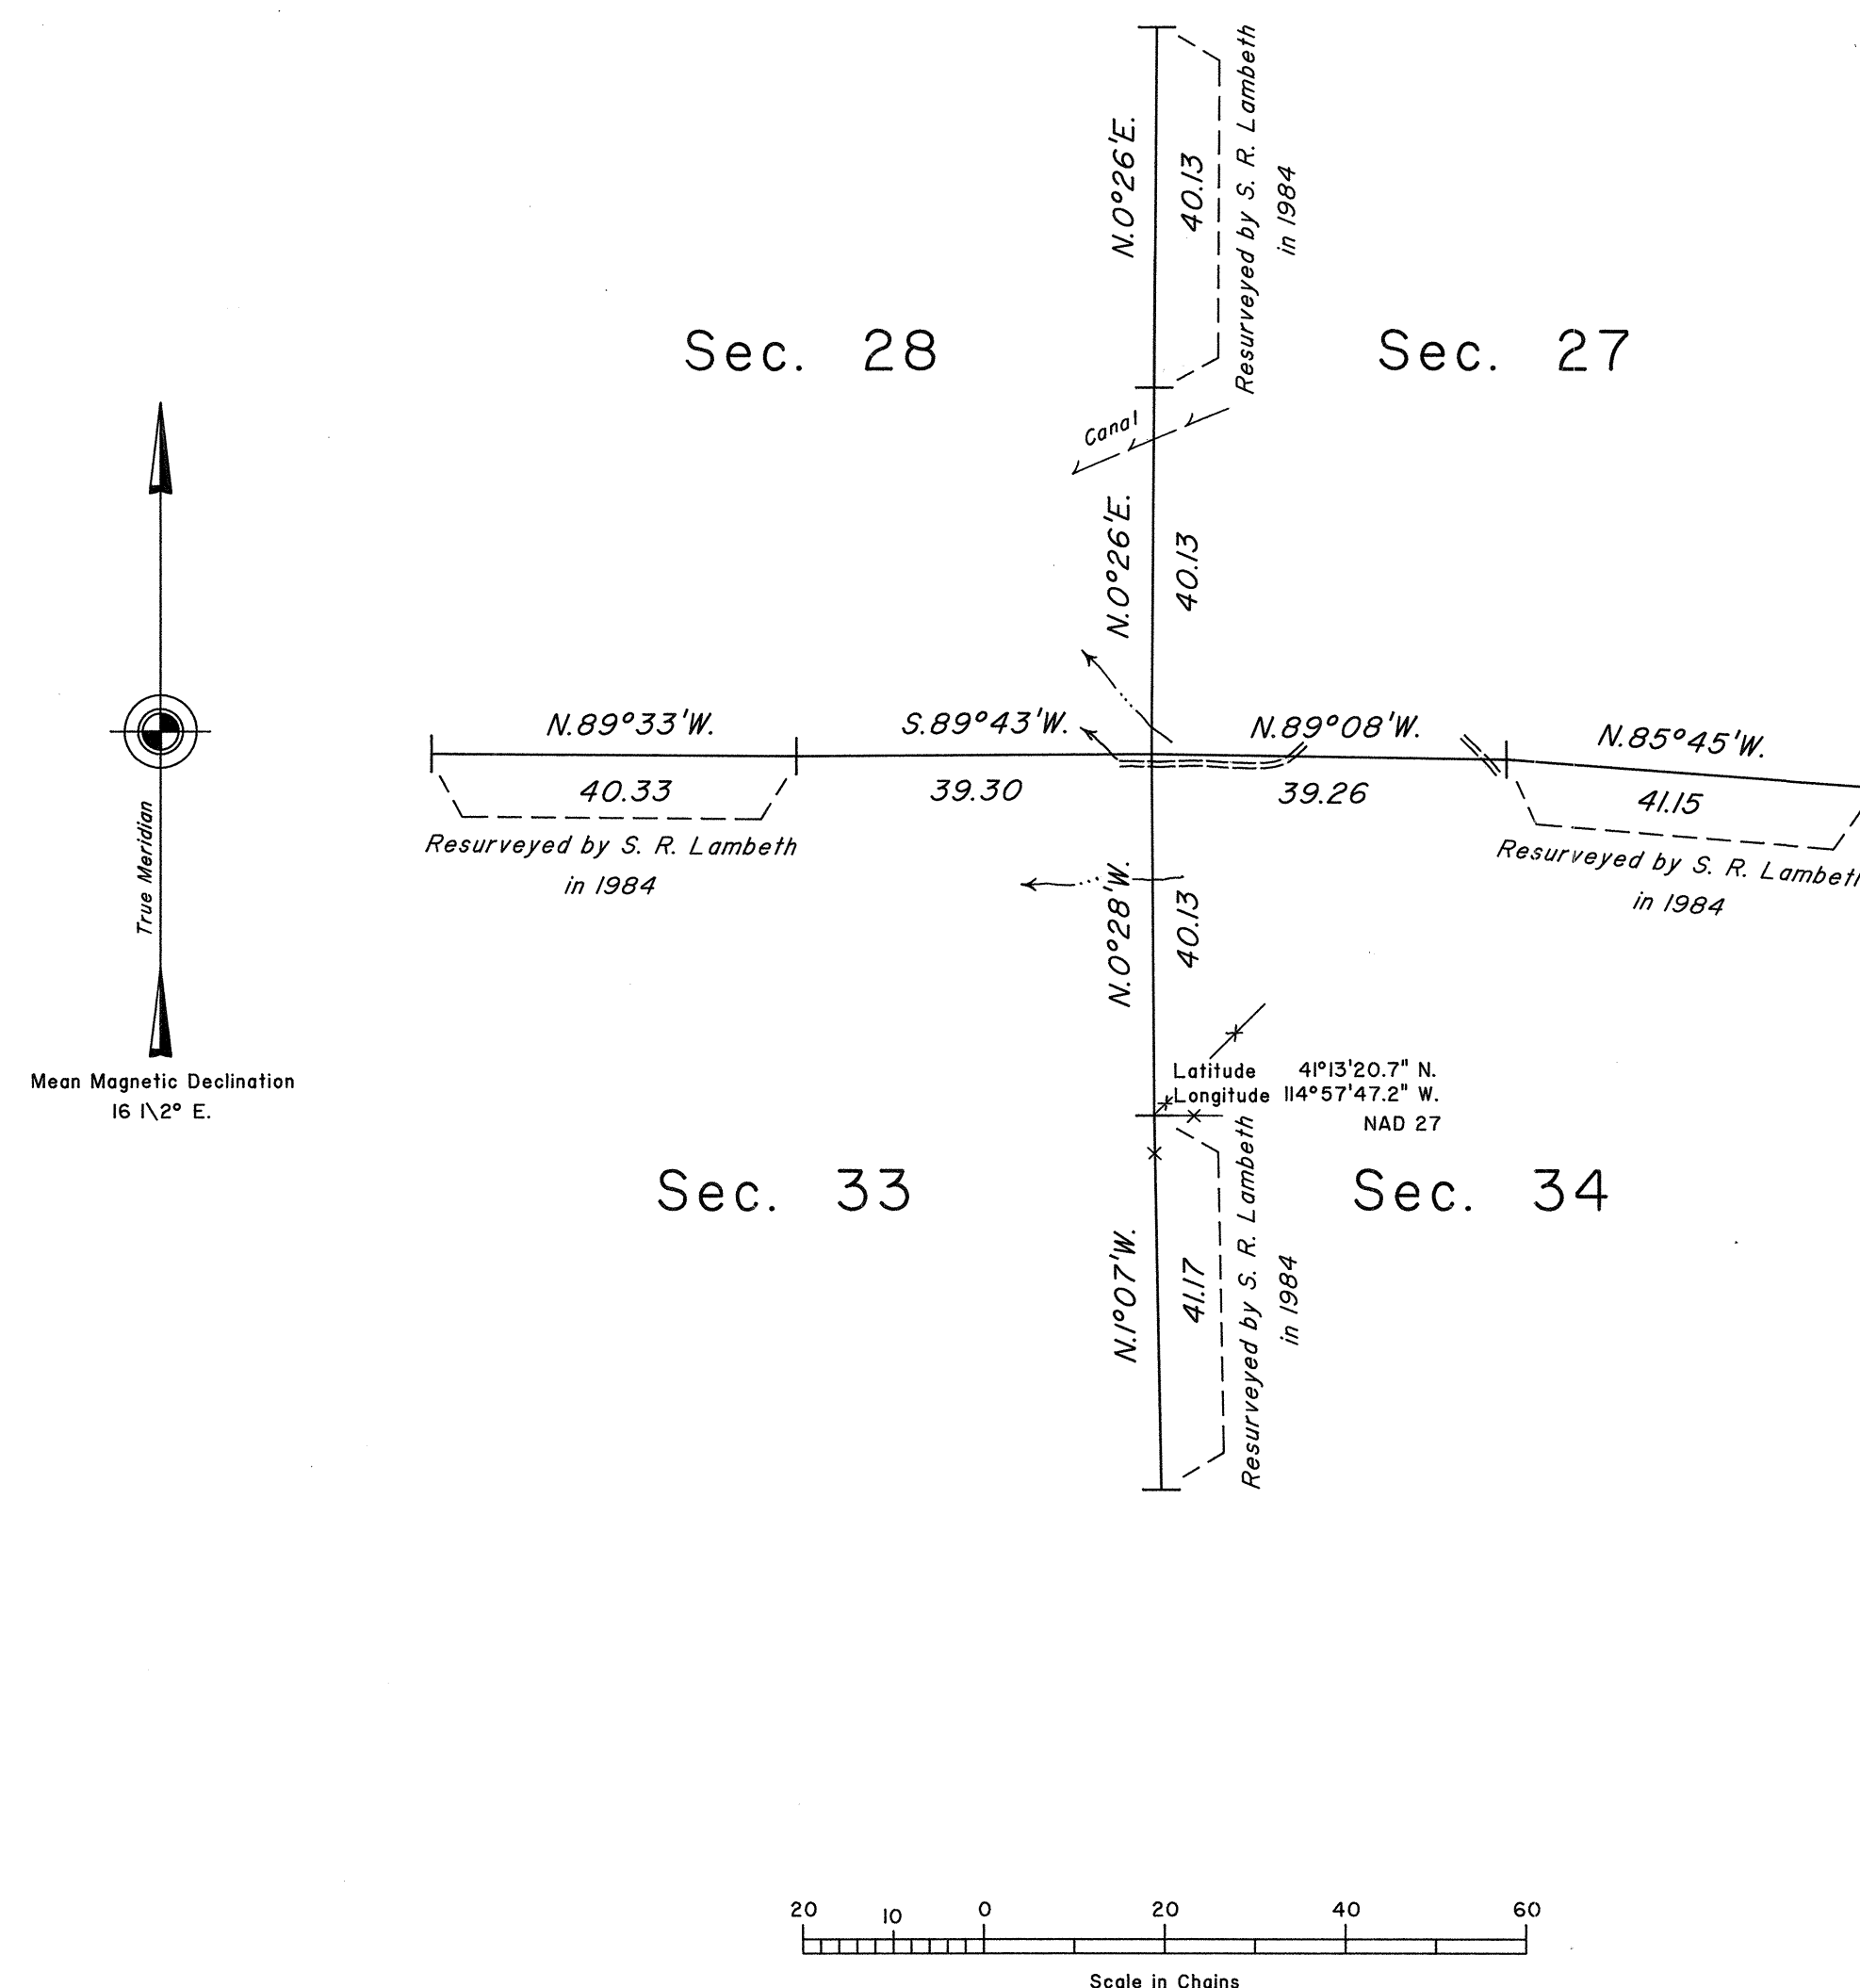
N.0°26'E.
40.13
Resurveyed by S. R. Lambeth in 1984

Sec. 28

Sec. 27

Canal

N.0°26'E.
40.13

True Meridian

N.89°33'W.
40.33
Resurveyed by S. R. Lambeth in 1984

S.89°43'W.
39.30

N.89°08'W.
39.26

N.85°45'W.
41.15
Resurveyed by S. R. Lambeth in 1984

N.0°28'W.
40.13

Mean Magnetic Declination
16 1\2° E.

Latitude 41°13'20.7" N.
Longitude 114°57'47.2" W.
NAD 27

Sec. 33

Sec. 34

N.1°07'W.
41.17
Resurveyed by S. R. Lambeth in 1984

20 10 0 20 40 60
Scale in Chains